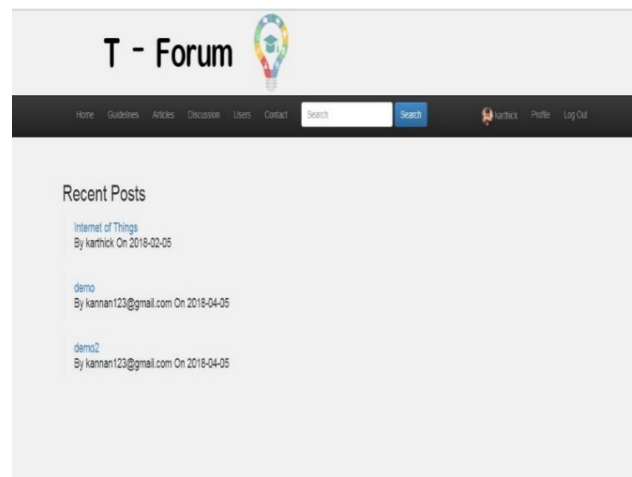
T - Forum

Home Guidelines Articles Discussion Users Contact Search Search karthick Profile Log Out

Recent Posts

Internet of Things
By karthick On 2018-02-05

demo
By kannan123@gmail.com On 2018-04-05

demo2
By kannan123@gmail.com On 2018-04-05